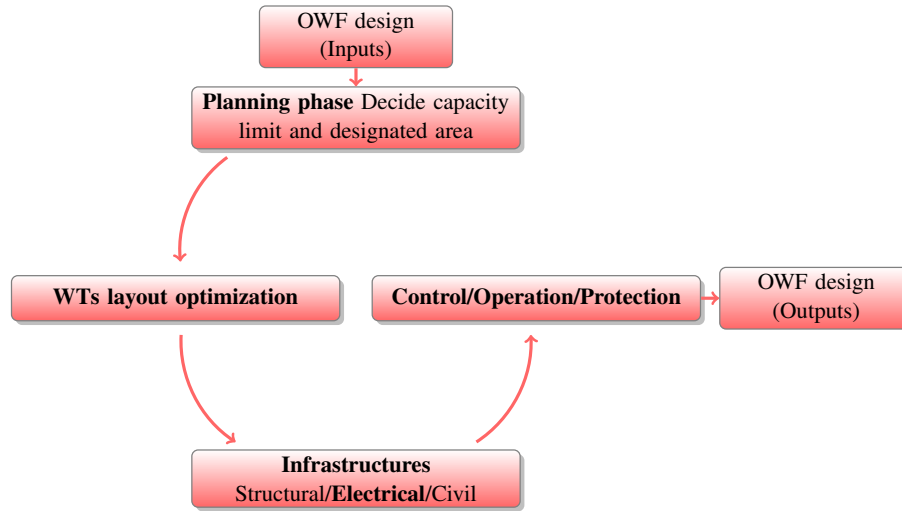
OWF design
(Inputs)

**Planning phase** Decide capacity limit and designated area

**WTs layout optimization**

**Control/Operation/Protection**

OWF design
(Outputs)

**Infrastructures**
Structural/**Electrical**/Civil